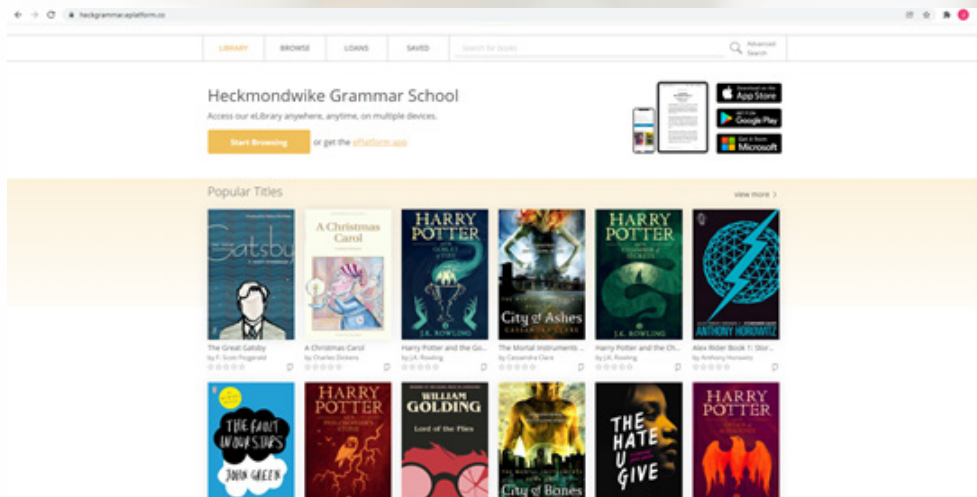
heckgrammar.eplatform.co

LIBRARY BROWSE LOANS SAVED Search for books Advanced Search

Heckmondwike Grammar School

Access our eLibrary anywhere, anytime, on multiple devices.

Start Browsing or get the ePlatform app

Download on the App Store

GET IT ON Google Play

Get it from Microsoft

Popular Titles

view more >

Gatsby

A Christmas Carol

HARRY POTTER

City of Ashes

HARRY POTTER

ALEX RIDER ANTHONY HOROWITZ

The Great Gatsby
by F. Scott Fitzgerald

A Christmas Carol
by Charles Dickens

Harry Potter and the Go...
by J.K. Rowling

The Mortal Instruments ...
by Cassandra Clare

Harry Potter and the Ch...
by J.K. Rowling

Alex Rider Book 1: Stor...
by Anthony Horowitz

THE FAULT IN OUR STARS JOHN GREEN

HARRY POTTER

WILLIAM GOLDING Lord of the Flies

City of Bones

THE HATE U GIVE

HARRY POTTER